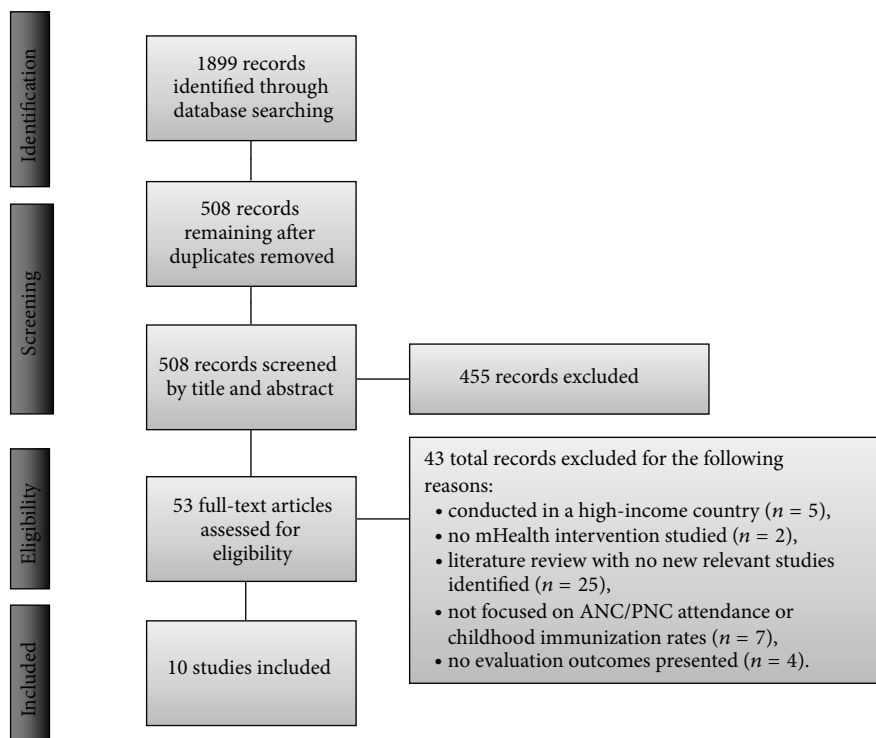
Identification

1899 records identified through database searching

Screening

508 records remaining after duplicates removed

508 records screened by title and abstract

455 records excluded

Eligibility

53 full-text articles assessed for eligibility

43 total records excluded for the following reasons:
• conducted in a high-income country ($n$ = 5),
• no mHealth intervention studied ($n$ = 2),
• literature review with no new relevant studies identified ($n$ = 25),
• not focused on ANC/PNC attendance or childhood immunization rates ($n$ = 7),
• no evaluation outcomes presented ($n$ = 4).

Included

10 studies included